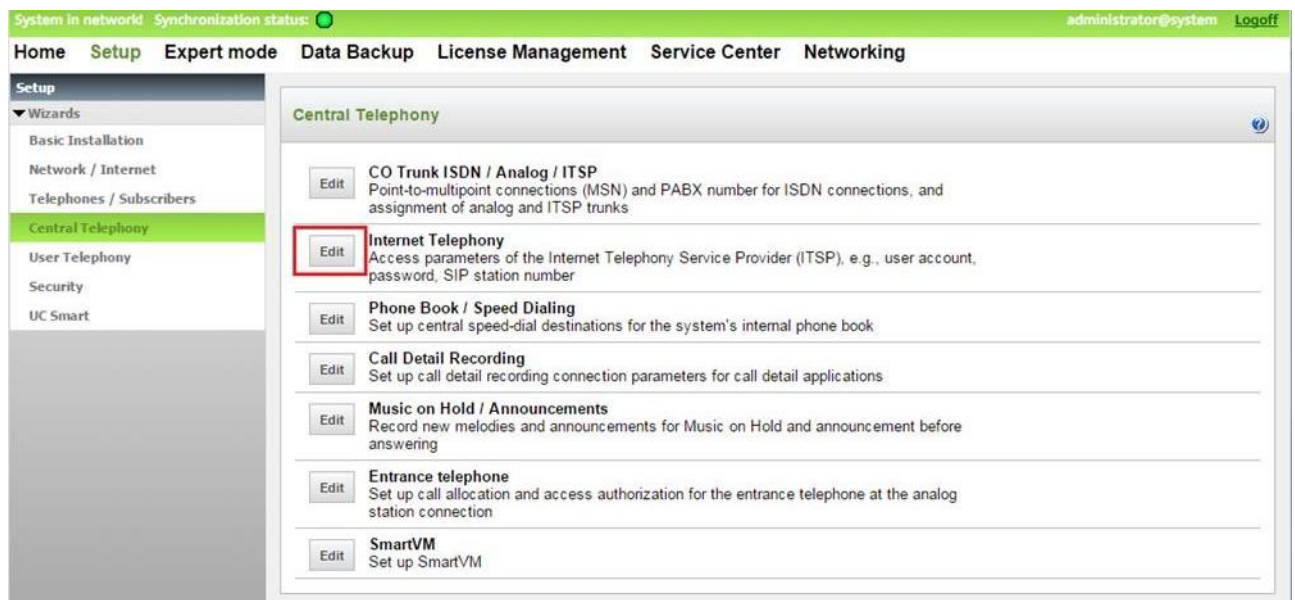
System in network! Synchronization status: administrator@system Logoff

Home Setup Expert mode Data Backup License Management Service Center Networking

Setup
Wizards
Basic Installation
Network / Internet
Telephones / Subscribers
Central Telephony
User Telephony
Security
UC Smart

Central Telephony

Edit CO Trunk ISDN / Analog / ITSP
Point-to-multipoint connections (MSN) and PABX number for ISDN connections, and assignment of analog and ITSP trunks

Edit Internet Telephony
Access parameters of the Internet Telephony Service Provider (ITSP), e.g., user account, password, SIP station number

Edit Phone Book / Speed Dialing
Set up central speed-dial destinations for the system's internal phone book

Edit Call Detail Recording
Set up call detail recording connection parameters for call detail applications

Edit Music on Hold / Announcements
Record new melodies and announcements for Music on Hold and announcement before answering

Edit Entrance telephone
Set up call allocation and access authorization for the entrance telephone at the analog station connection

Edit SmartVM
Set up SmartVM